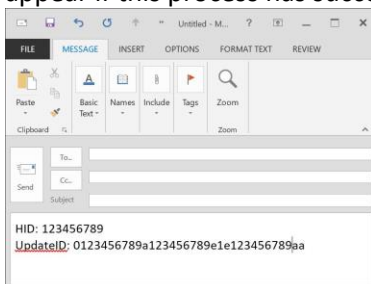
appear if this process has succe

Untitled - M... ? _ □ ×

FILE MESSAGE INSERT OPTIONS FORMAT TEXT REVIEW

Paste Basic Text Names Include Tags Zoom

Clipboard Zoom

Send To... Cc... Subject

HID: 123456789
UpdateID: 0123456789a123456789e1e123456789aa